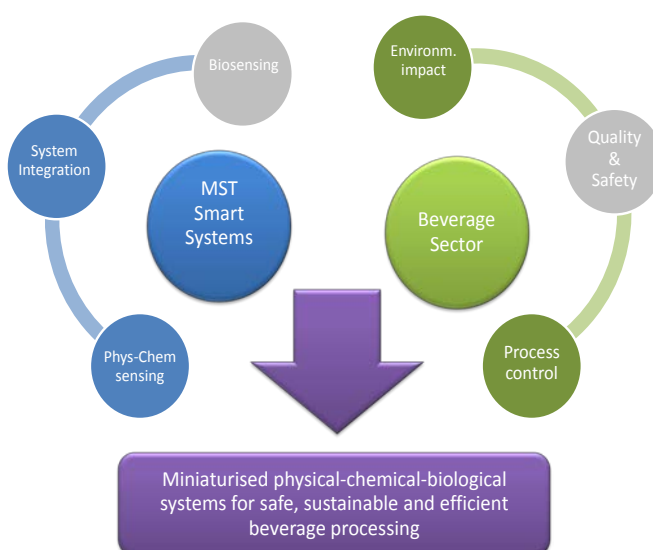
Biosensing

System Integration

MST Smart Systems

Phys-Chem sensing

Environm. impact

Quality & Safety

Beverage Sector

Process control

Miniaturised physical-chemical-biological systems for safe, sustainable and efficient beverage processing